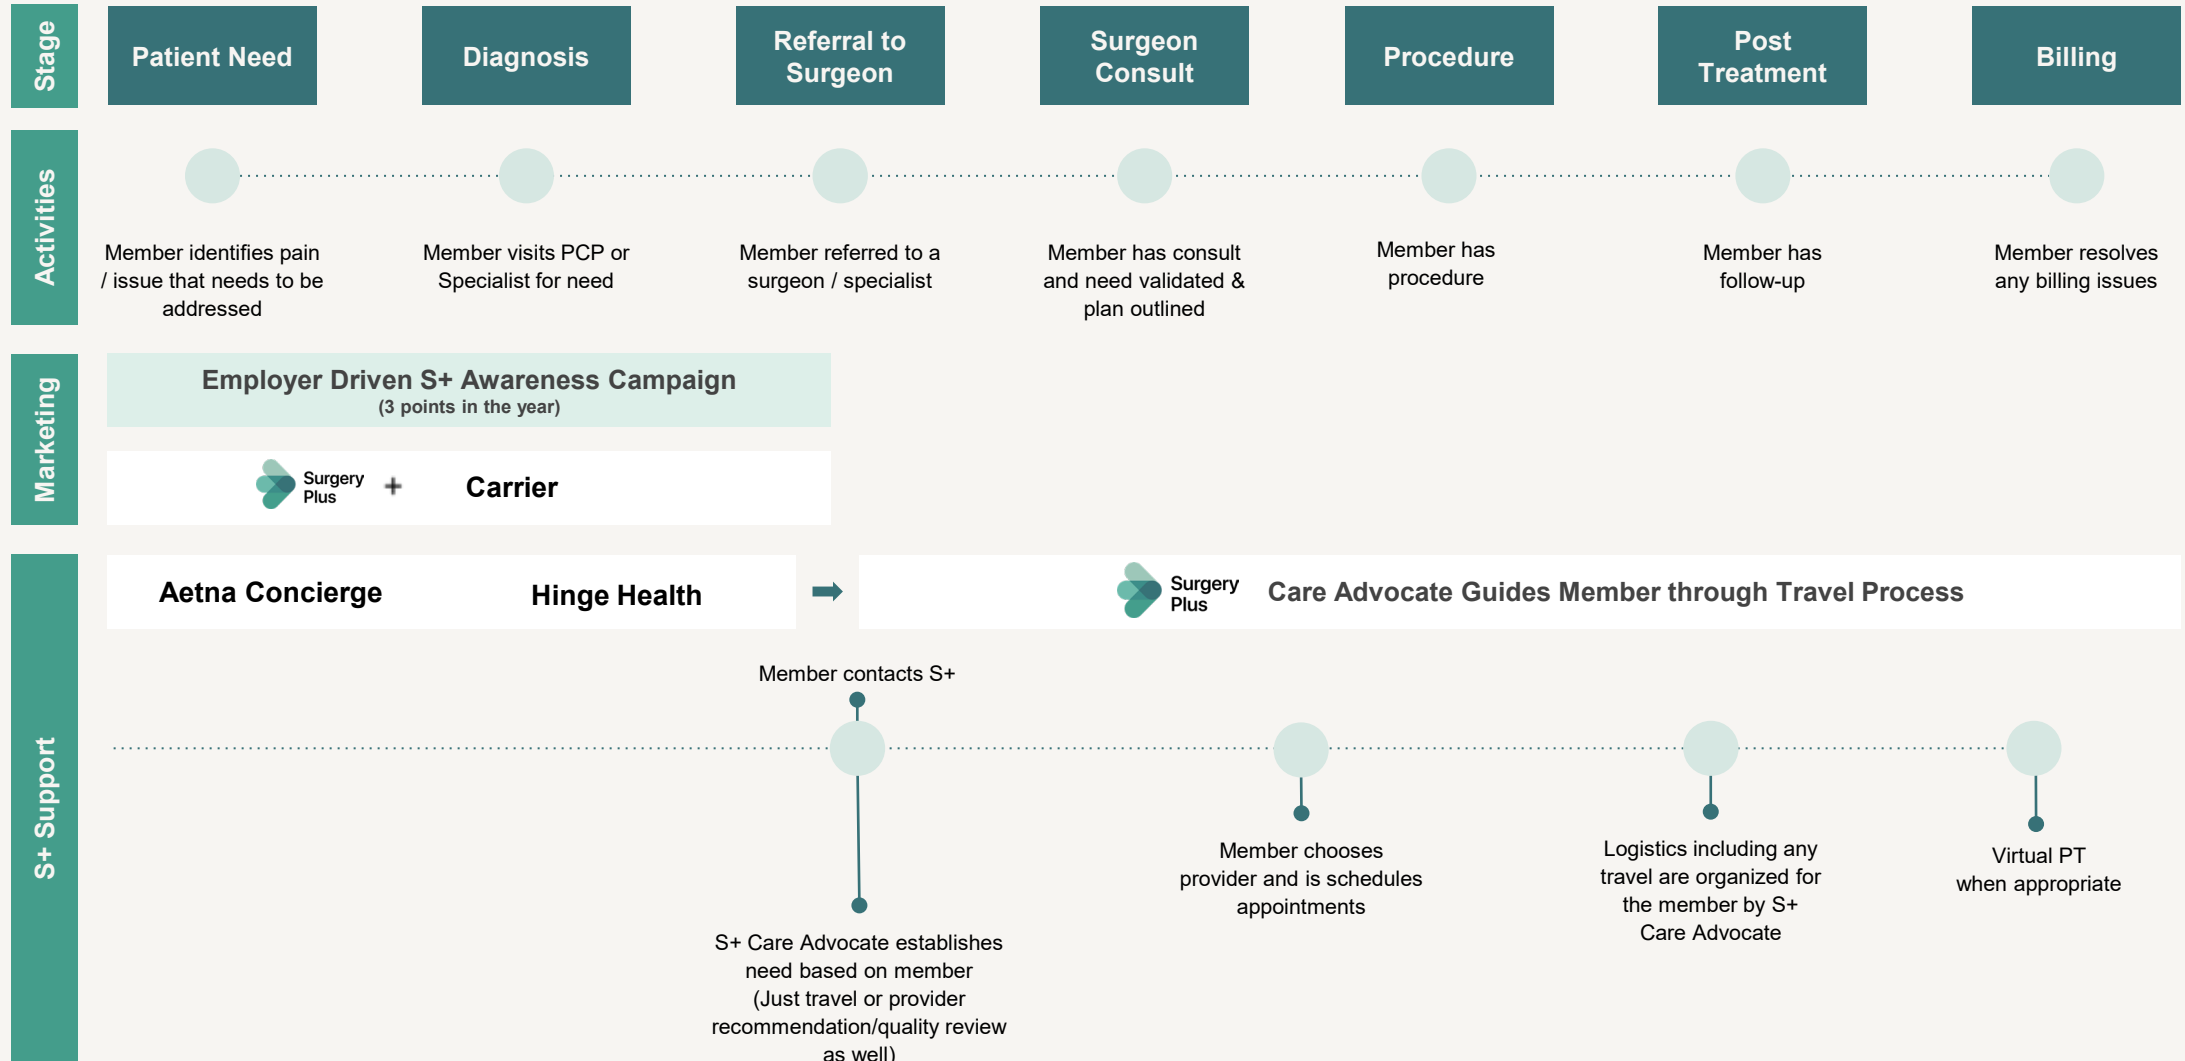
Stage

Patient Need

Diagnosis

Referral to Surgeon

Surgeon Consult

Procedure

Post Treatment

Billing

Activities

Member identifies pain / issue that needs to be addressed

Member visits PCP or Specialist for need

Member referred to a surgeon / specialist

Member has consult and need validated & plan outlined

Member has procedure

Member has follow-up

Member resolves any billing issues

Marketing

Employer Driven S+ Awareness Campaign
(3 points in the year)

Surgery Plus + Carrier

S+ Support

Aetna Concierge

Hinge Health

Surgery Plus Care Advocate Guides Member through Travel Process

Member contacts S+

S+ Care Advocate establishes need based on member (Just travel or provider recommendation/quality review as well)

Member chooses provider and is schedules appointments

Logistics including any travel are organized for the member by S+ Care Advocate

Virtual PT when appropriate